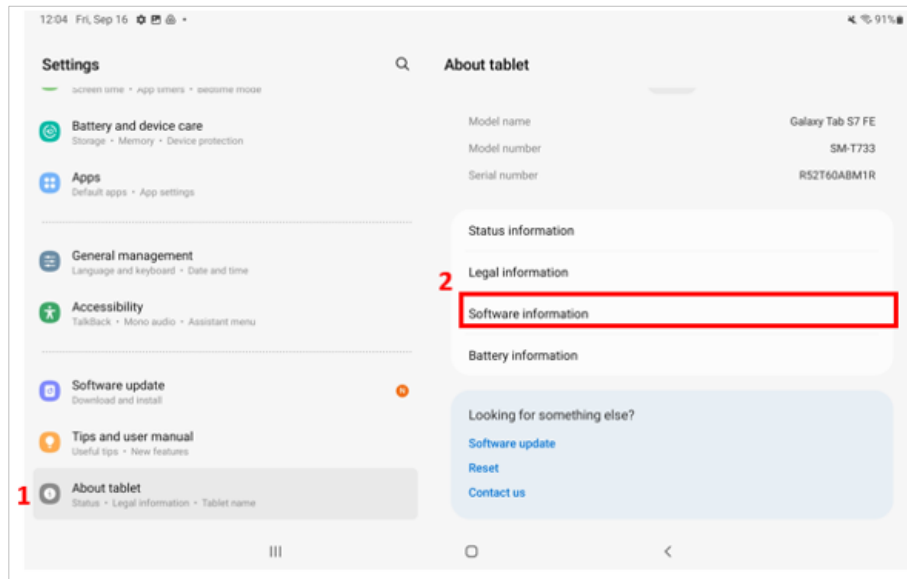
12:04 Fri, Sep 16

91%

Settings

Screen time • App timers • Bedtime mode

Battery and device care
Storage • Memory • Device protection

Apps
Default apps • App settings

General management
Language and keyboard • Date and time

Accessibility
TalkBack • Mono audio • Assistant menu

Software update
Download and install

N

Tips and user manual
Useful tips • New features

1

About tablet
Status • Legal information • Tablet name

About tablet

Model name Galaxy Tab S7 FE

Model number SM-T733

Serial number R52T60A8M1R

Status information

2

Legal information

Software information

Battery information

Looking for something else?

Software update

Reset

Contact us